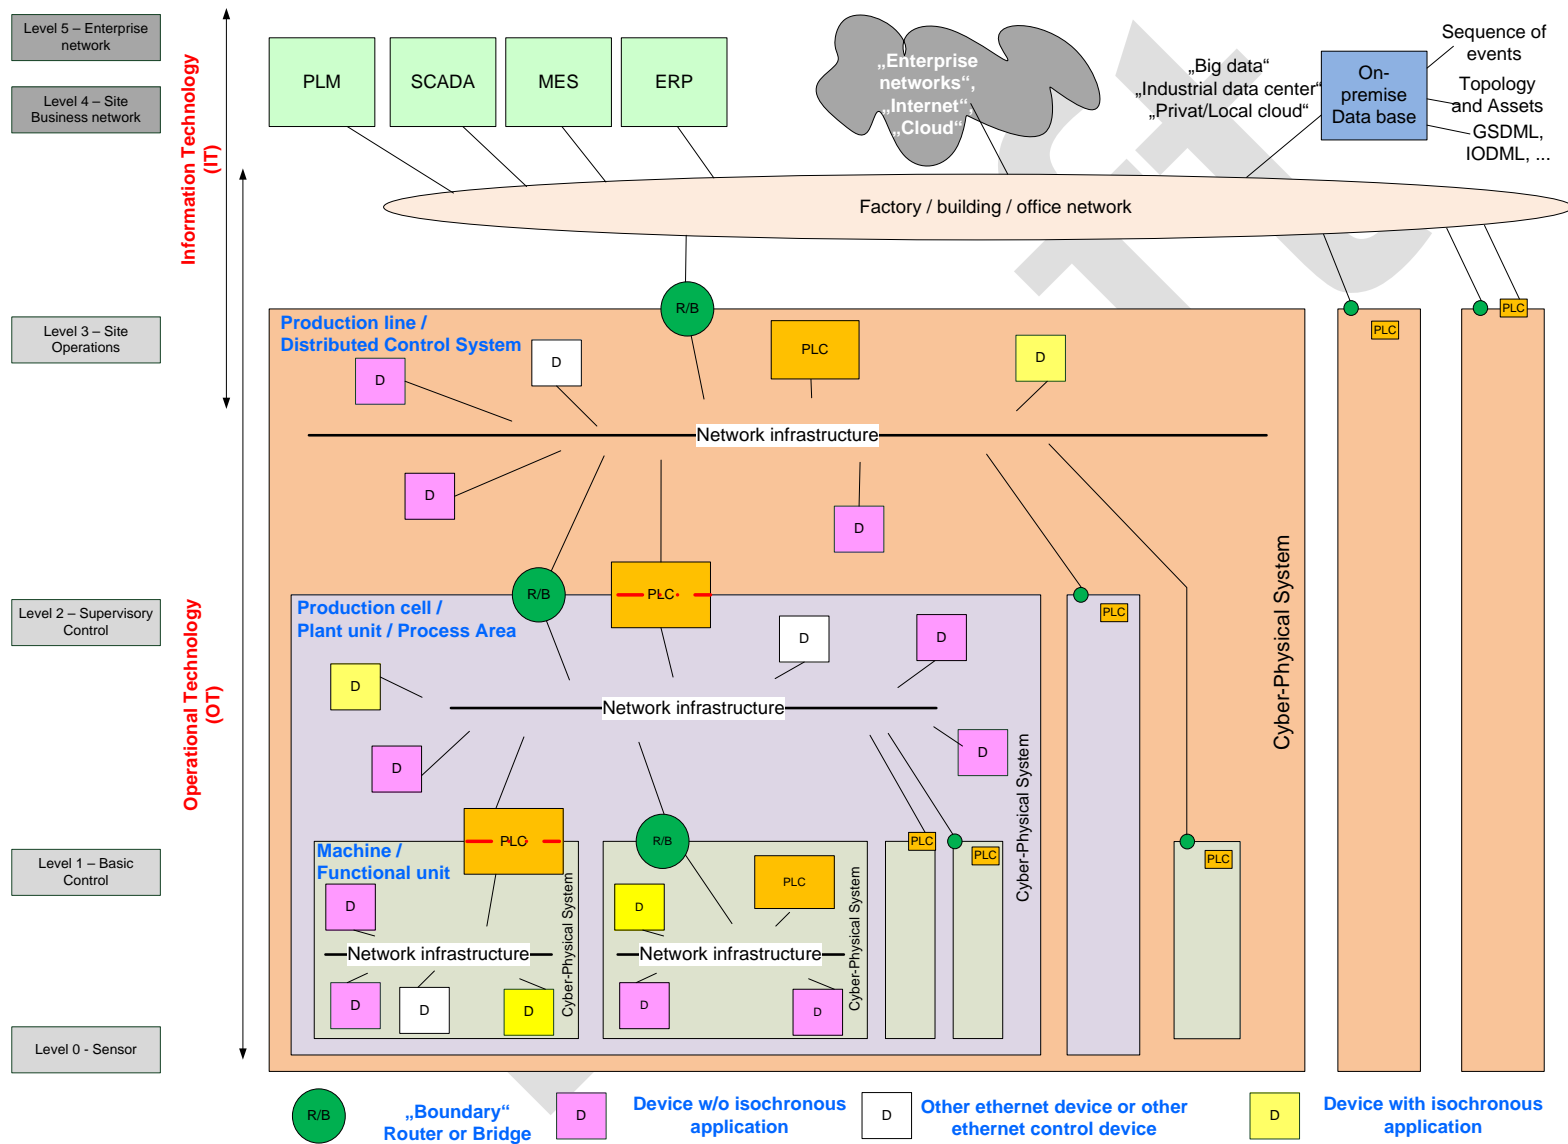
Level 5 – Enterprise network

Level 4 – Site Business network

Level 3 – Site Operations

Level 2 – Supervisory Control

Level 1 – Basic Control

Level 0 - Sensor

Information Technology (IT)

Operational Technology (OT)

PLM

SCADA

MES

ERP

„Enterprise networks“, „Internet“, „Cloud“

„Big data“ „Industrial data center“ „Privat/Local cloud“

On-premise Data base

Sequence of events

Topology and Assets

GSDML, IODML, ...

Factory / building / office network

R/B

Production line / Distributed Control System

D

D

PLC

D

Network infrastructure

D

D

PLC

PLC

R/B

PLC

Production cell / Plant unit / Process Area

D

D

D

Network infrastructure

D

D

PLC

Cyber-Physical System

PLC

Machine / Functional unit

PLC

D

Network infrastructure

D

D

D

Cyber-Physical System

R/B

PLC

D

Network infrastructure

D

D

Cyber-Physical System

PLC

PLC

Cyber-Physical System

PLC

R/B

„Boundary“ Router or Bridge

D

Device w/o isochronous application

D

Other ethernet device or other ethernet control device

D

Device with isochronous application